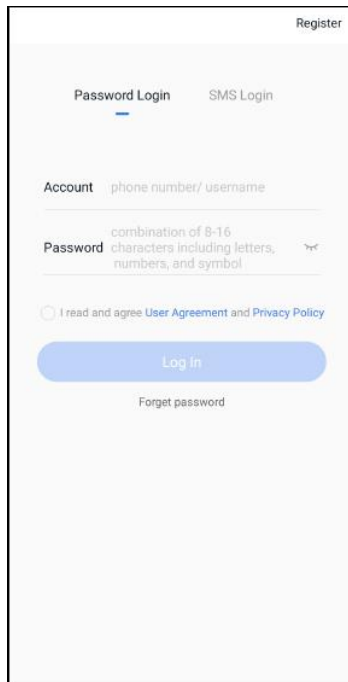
Register

Password Login SMS Login

Account phone number/ username

Password combination of 8-16 characters including letters, numbers, and symbol

I read and agree User Agreement and Privacy Policy

Log In

Forget password